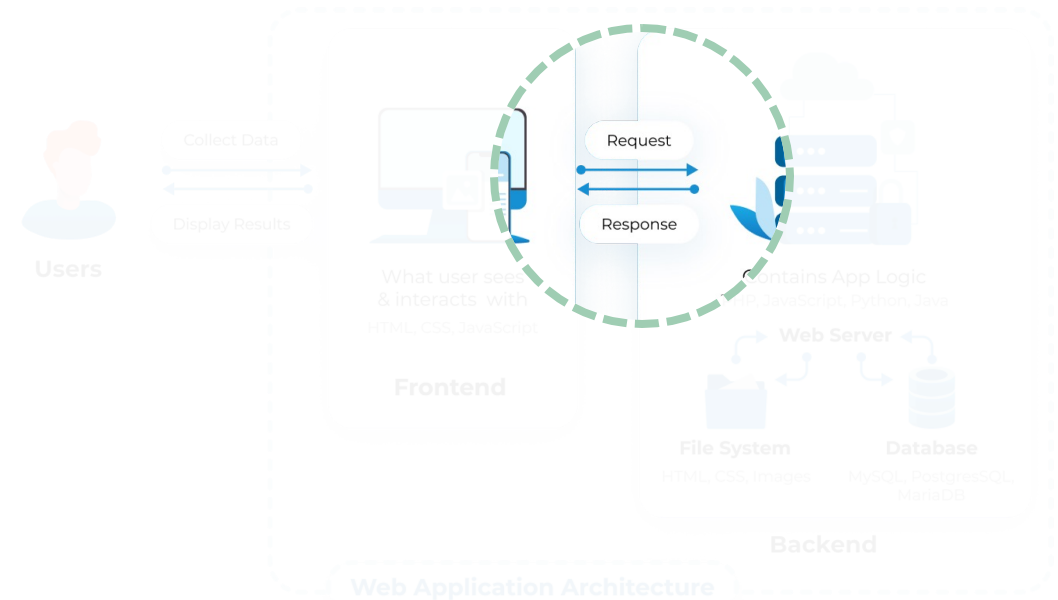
Collect Data

Display Results

Users

Request

Response

What user sees & interacts with

HTML, CSS, JavaScript

Frontend

Contains App Logic

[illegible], JavaScript, Python, Java

Web Server

File System

HTML, CSS, Images

Database

MySQL, PostgresSQL, MariaDB

Backend

Web Application Architecture